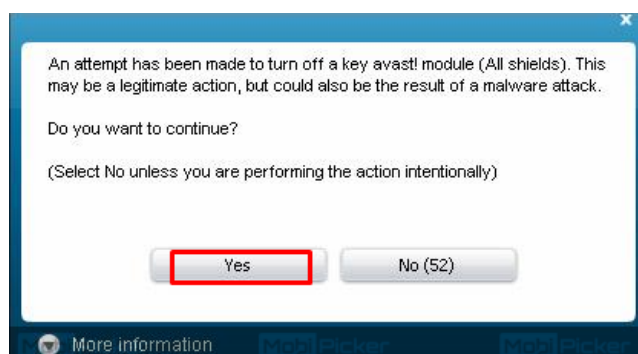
×

An attempt has been made to turn off a key avast! module (All shields). This may be a legitimate action, but could also be the result of a malware attack.

Do you want to continue?

(Select No unless you are performing the action intentionally)

Yes

No (52)

More information

MobiPicker

MobiPicker